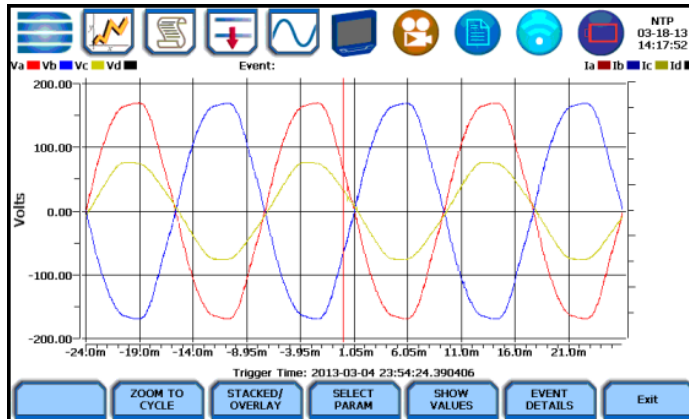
NTP
03-18-13
14:17:52

Va Vb Vc Vd
Event:
Ia Ib Ic Id

200.00
100.00
0.00
-100.00
-200.00
Volts

-24.0m -19.0m -14.0m -8.95m -3.95m 1.05m 6.05m 11.0m 16.0m 21.0m

Trigger Time: 2013-03-04 23:54:24.390406

ZOOM TO CYCLE
STACKED/ OVERLAY
SELECT PARAM
SHOW VALUES
EVENT DETAILS
Exit